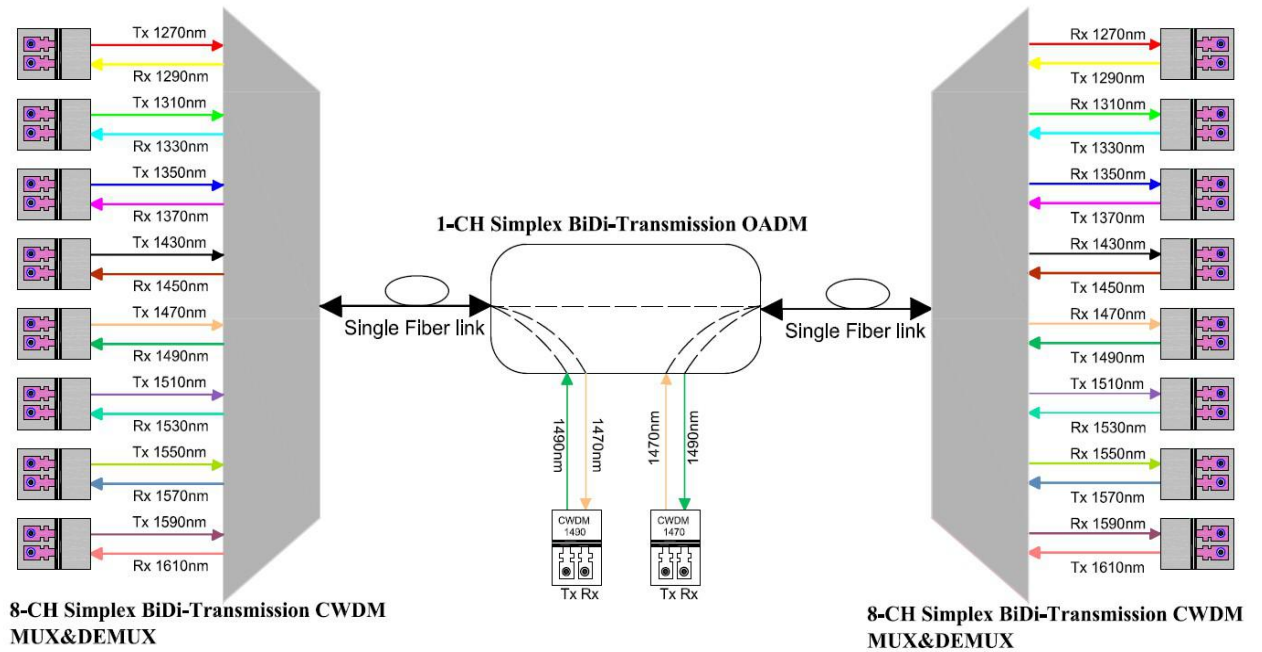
Tx 1270nm
Rx 1290nm
Tx 1310nm
Rx 1330nm
Tx 1350nm
Rx 1370nm
Tx 1430nm
Rx 1450nm
Tx 1470nm
Rx 1490nm
Tx 1510nm
Rx 1530nm
Tx 1550nm
Rx 1570nm
Tx 1590nm
Rx 1610nm

8-CH Simplex BiDi-Transmission CWDM MUX&DEMUX

1-CH Simplex BiDi-Transmission OADM

Single Fiber link

1490nm
1470nm
1470nm
1490nm

CWDM 1430
Tx Rx

CWDM 1470
Tx Rx

Single Fiber link

Rx 1270nm
Tx 1290nm
Rx 1310nm
Tx 1330nm
Rx 1350nm
Tx 1370nm
Rx 1430nm
Tx 1450nm
Rx 1470nm
Tx 1490nm
Tx 1510nm
Rx 1530nm
Rx 1550nm
Tx 1570nm
Rx 1590nm
Tx 1610nm

8-CH Simplex BiDi-Transmission CWDM MUX&DEMUX